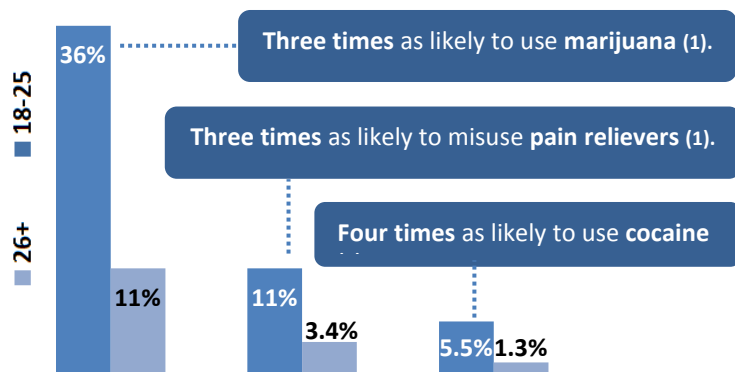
■ 18-25
■ 26+

36%
11%
11%
3.4%
5.5%
1.3%

**Three times** as likely to use **marijuana (1)**.

**Three times** as likely to misuse **pain relievers (1)**.

**Four times** as likely to use **cocaine** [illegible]